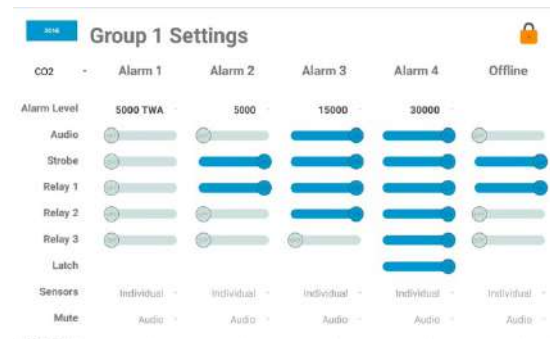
Group 1 Settings

| CO2 | Alarm 1 | Alarm 2 | Alarm 3 | Alarm 4 | Offline |
|---|---|---|---|---|---|
| Alarm Level | 5000 TWA | 5000 | 15000 | 30000 | |
| Audio | | | | | |
| Strobe | | | | | |
| Relay 1 | | | | | |
| Relay 2 | | | | | |
| Relay 3 | | | | | |
| Latch | | | | | |
| Sensors | Individual | Individual | Individual | Individual | Individual |
| Mute | Audio | Audio | Audio | Audio | Audio |